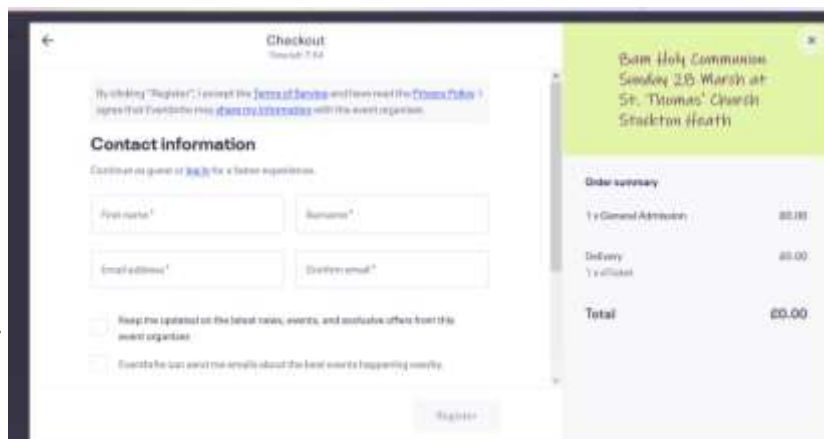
Checkout
Time left 7:54

By clicking "Register", I accept the Terms of Service and have read the Privacy Policy. I agree that Eventbrite may share my information with the event organiser.

Contact information

Continue as guest or log in for a faster experience.

First name*

Surname*

Email address*

Confirm email*

Keep me updated on the latest news, events, and exclusive offers from this event organiser.

Eventbrite can send me emails about the best events happening nearby.

Register

8am Holy Communion Sunday 28 March at St. Thomas' Church Stockton Heath

Order summary

1 x General Admission £0.00

Delivery £0.00
1 x eTicket

Total £0.00